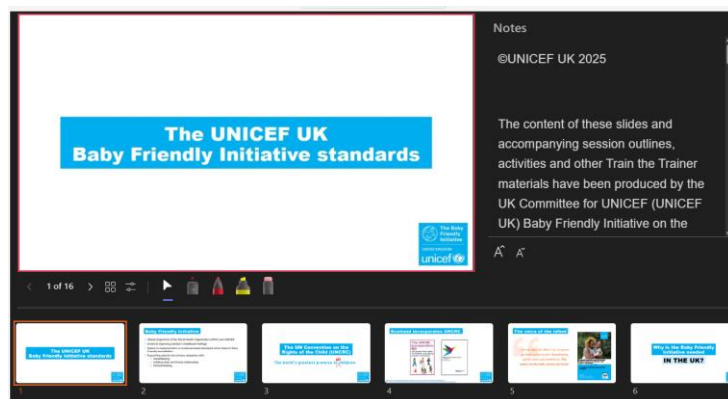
The UNICEF UK
Baby Friendly Initiative standards

The Baby Friendly Initiative
unicef

Notes

©UNICEF UK 2025

The content of these slides and accompanying session outlines, activities and other Train the Trainer materials have been produced by the UK Committee for UNICEF (UNICEF UK) Baby Friendly Initiative on the

1 of 16

1
The UNICEF UK Baby Friendly Initiative standards

2
Baby Friendly Initiative

3
The UN Convention on the Rights of the Child (UNCRC)
The world's greatest promise to children

4
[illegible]

5
The voice of the infant

6
Why is the Baby Friendly Initiative needed
IN THE UK?